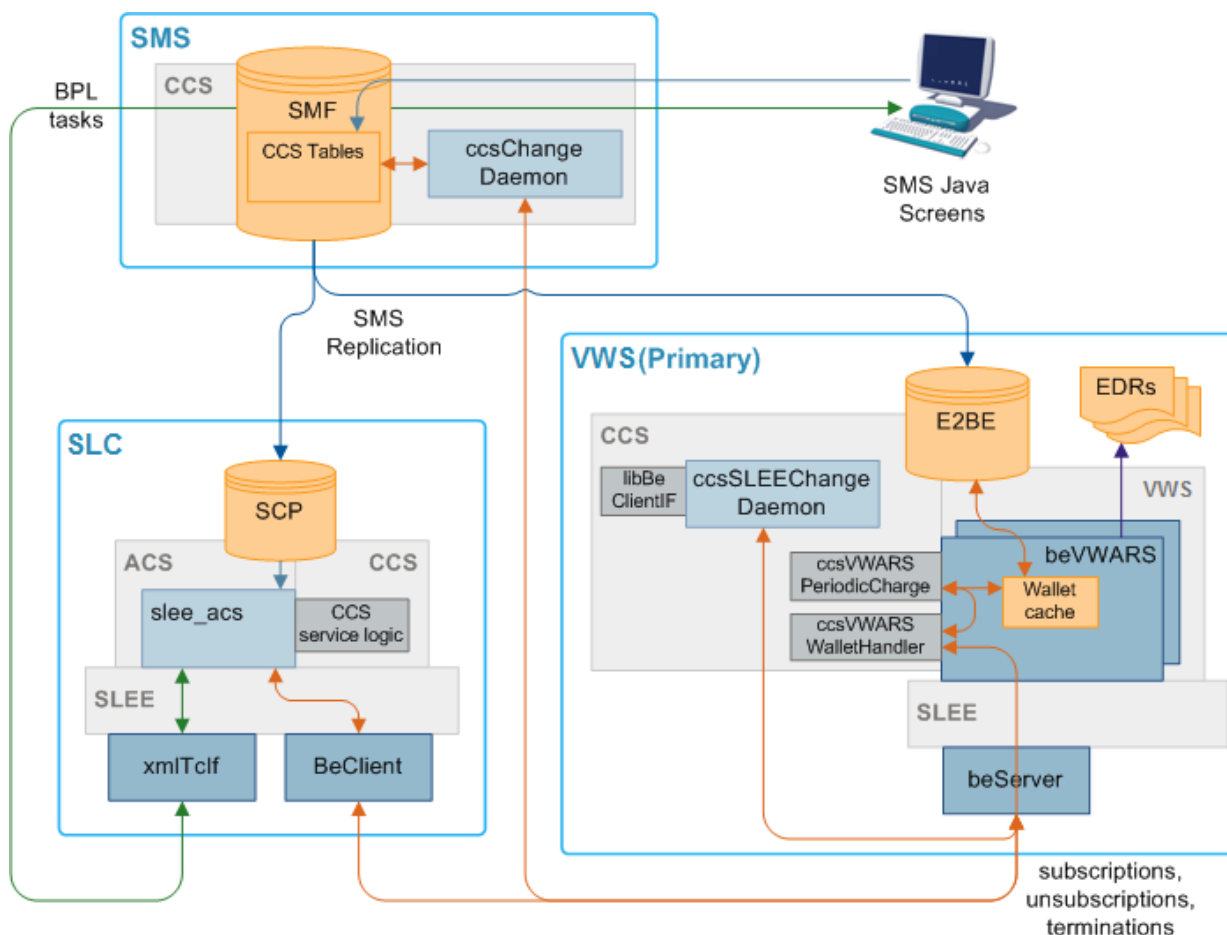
SMS

CCS

SMF

CCS Tables

ccsChange Daemon

BPL tasks

SMS Java Screens

SMS Replication

VWS(Primary)

E2BE

EDRs

CCS

libBe ClientIF

ccsSLEEChange Daemon

VWS

beVWARS

ccsVWARS PeriodicCharge

Wallet cache

ccsVWARS WalletHandler

SLEE

beServer

SLC

SCP

ACS

CCS

slee_acs

CCS service logic

SLEE

xmlTcIf

BeClient

subscriptions, unsubscriptions, terminations